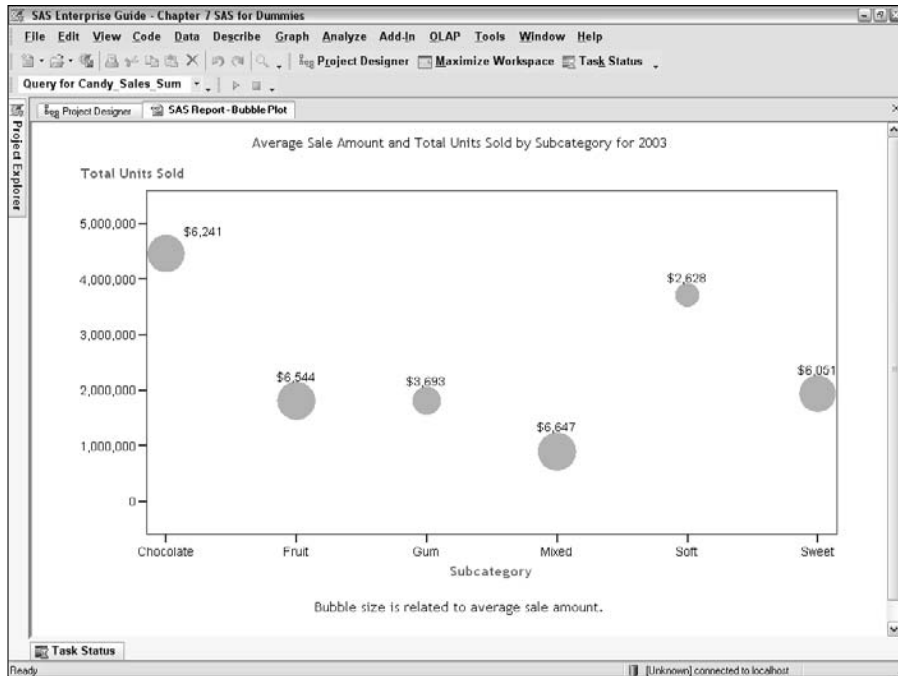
SAS Enterprise Guide - Chapter 7 SAS for Dummies

File Edit View Code Data Describe Graph Analyze Add-In OLAP Tools Window Help

Project Designer Maximize Workspace Task Status

Query for Candy_Sales_Sum

Project Explorer

Project Designer SAS Report - Bubble Plot

Average Sale Amount and Total Units Sold by Subcategory for 2003

Total Units Sold

5,000,000
4,000,000
3,000,000
2,000,000
1,000,000
0

$6,241
$6,544
$3,693
$6,647
$2,628
$6,051

Chocolate Fruit Gum Mixed Soft Sweet

Subcategory

Bubble size is related to average sale amount.

Task Status

Ready

[Unknown] connected to localhost